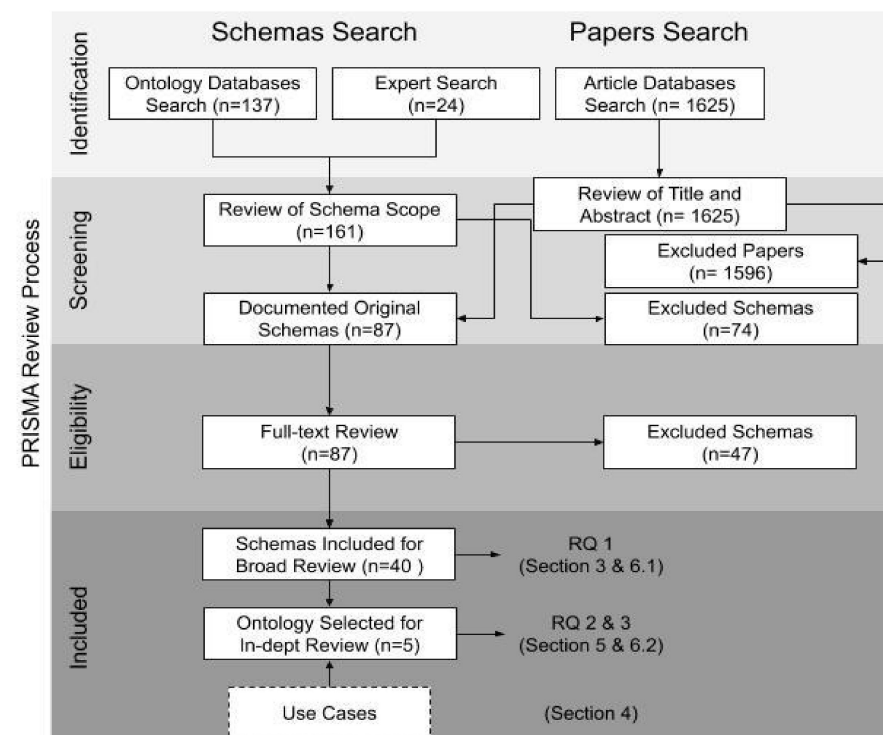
PRISMA Review Process

Identification

Schemas Search

Papers Search

Ontology Databases Search (n=137)

Expert Search (n=24)

Article Databases Search (n= 1625)

Screening

Review of Schema Scope (n=161)

Review of Title and Abstract (n= 1625)

Excluded Papers (n= 1596)

Documented Original Schemas (n=87)

Excluded Schemas (n=74)

Eligibility

Full-text Review (n=87)

Excluded Schemas (n=47)

Included

Schemas Included for Broad Review (n=40 )

RQ 1 (Section 3 & 6.1)

Ontology Selected for In-dept Review (n=5)

RQ 2 & 3 (Section 5 & 6.2)

Use Cases

(Section 4)